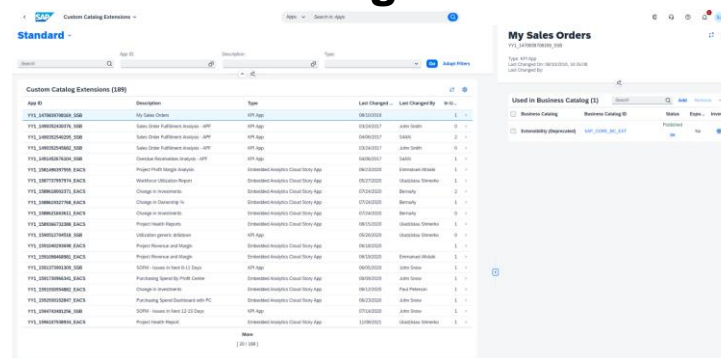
Custom Catalog Extensions

Apps Search in Apps

Standard

Search | App ID | Description | Type | Go | Adapt Filters

Custom Catalog Extensions (189)

| App ID | Description | Type | Last Changed ... | Last Changed By | In U... |
|---|---|---|---|---|---|
| YY1_1470609708169_SSB | My Sales Orders | KPI App | 08/10/2016 | | 1 |
| YY1_1490352630376_SSB | Sales Order Fulfillment Analysis - APF | KPI App | 03/24/2017 | John Smith | 0 |
| YY1_1490352640205_SSB | Sales Order Fulfillment Analysis - APF | KPI App | 04/06/2017 | SAML | 2 |
| YY1_1490352545682_SSB | Sales Order Fulfillment Analysis - APF | KPI App | 03/24/2017 | John Smith | 0 |
| YY1_1491452876104_SSB | Overdue Receivables Analysis - APF | KPI App | 04/06/2017 | SAML | 1 |
| YY1_1581469297955_EACS | Project Profit Margin Analysis | Embedded Analytics Cloud Story App | 06/23/2020 | Emmanuel Afolabi | 1 |
| YY1_1587727097974_EACS | Workforce Utilization Report | Embedded Analytics Cloud Story App | 05/27/2020 | Ulaszlasu Shimenko | 1 |
| YY1_1588618892371_EACS | Change in Investments | Embedded Analytics Cloud Story App | 07/24/2020 | Bernahy | 1 |
| YY1_1588619327768_EACS | Change in Ownership % | Embedded Analytics Cloud Story App | 07/24/2020 | Bernahy | 1 |
| YY1_1588621663611_EACS | Change in Investments | Embedded Analytics Cloud Story App | 07/24/2020 | Bernahy | 0 |
| YY1_1589366732386_EACS | Project Health Reports | Embedded Analytics Cloud Story App | 06/15/2020 | Ulaszlasu Shimenko | 1 |
| YY1_1590517204516_SSB | Utilization generic drilldown | KPI App | 05/26/2020 | Ulaszlasu Shimenko | 1 |
| YY1_1591449265696_EACS | Project Revenue and Margin | Embedded Analytics Cloud Story App | 06/18/2020 | | 1 |
| YY1_1591598468891_EACS | Project Revenue and Margin | Embedded Analytics Cloud Story App | 06/10/2020 | Emmanuel Afolabi | 1 |
| YY1_1591373891306_SSB | SOPM - Issues in Next 8-11 Days | KPI App | 06/05/2020 | John Snow | 1 |
| YY1_1591738996341_EACS | Purchasing Spend By Profit Center | Embedded Analytics Cloud Story App | 06/08/2020 | John Snow | 1 |
| YY1_1591959354882_EACS | Change in Investments | Embedded Analytics Cloud Story App | 06/12/2020 | Paul Peterson | 1 |
| YY1_1592593152847_EACS | Purchasing Spend Dashboard with PC | Embedded Analytics Cloud Story App | 06/23/2020 | John Snow | 1 |
| YY1_1594743481256_SSB | SOPM - Issues in Next 12-22 Days | KPI App | 07/14/2020 | John Snow | 1 |
| YY1_1596107938904_EACS | Project Health Report | Embedded Analytics Cloud Story App | 11/06/2021 | Ulaszlasu Shimenko | 1 |

More
[ 20 / 189 ]

My Sales Orders
YY1_1470609708169_SSB

Type: KPI App
Last Changed On: 08/10/2016, 10:56:08
Last Changed By:

Used in Business Catalog (1) Search Add Remove

| Business Catalog | Business Catalog ID | Status | Expo... | Inv... |
|---|---|---|---|---|
| Extensibility (Deprecated) | SAP_CORE_BC_EXT | Published | No | |